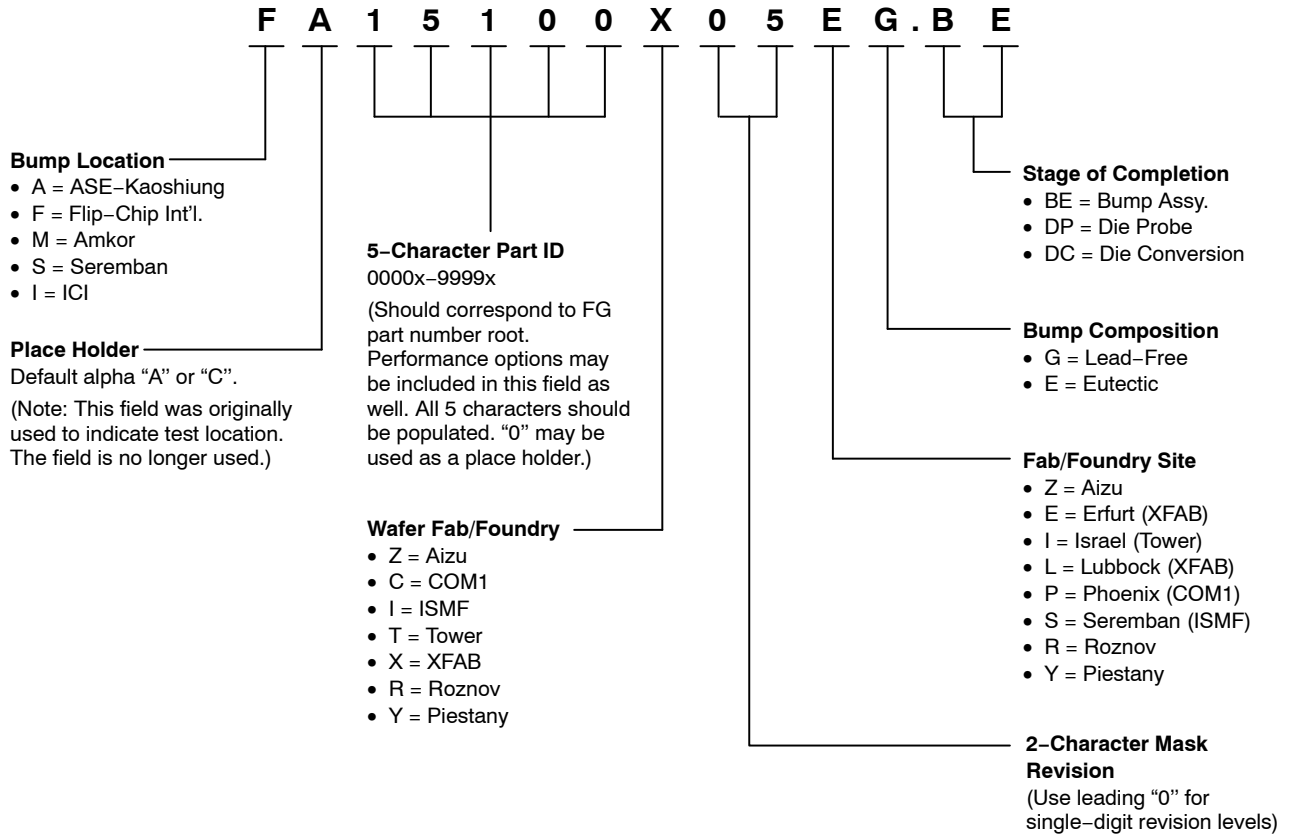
F A 1 5 1 0 0 X 0 5 E G . B E

**Bump Location**
• A = ASE−Kaoshiung
• F = Flip−Chip Int'l.
• M = Amkor
• S = Seremban
• I = ICI

**Place Holder**
Default alpha "A" or "C".
(Note: This field was originally used to indicate test location. The field is no longer used.)

**5−Character Part ID**
0000x−9999x
(Should correspond to FG part number root. Performance options may be included in this field as well. All 5 characters should be populated. "0" may be used as a place holder.)

**Wafer Fab/Foundry**
• Z = Aizu
• C = COM1
• I = ISMF
• T = Tower
• X = XFAB
• R = Roznov
• Y = Piestany

**Stage of Completion**
• BE = Bump Assy.
• DP = Die Probe
• DC = Die Conversion

**Bump Composition**
• G = Lead−Free
• E = Eutectic

**Fab/Foundry Site**
• Z = Aizu
• E = Erfurt (XFAB)
• I = Israel (Tower)
• L = Lubbock (XFAB)
• P = Phoenix (COM1)
• S = Seremban (ISMF)
• R = Roznov
• Y = Piestany

**2−Character Mask Revision**
(Use leading "0" for single−digit revision levels)